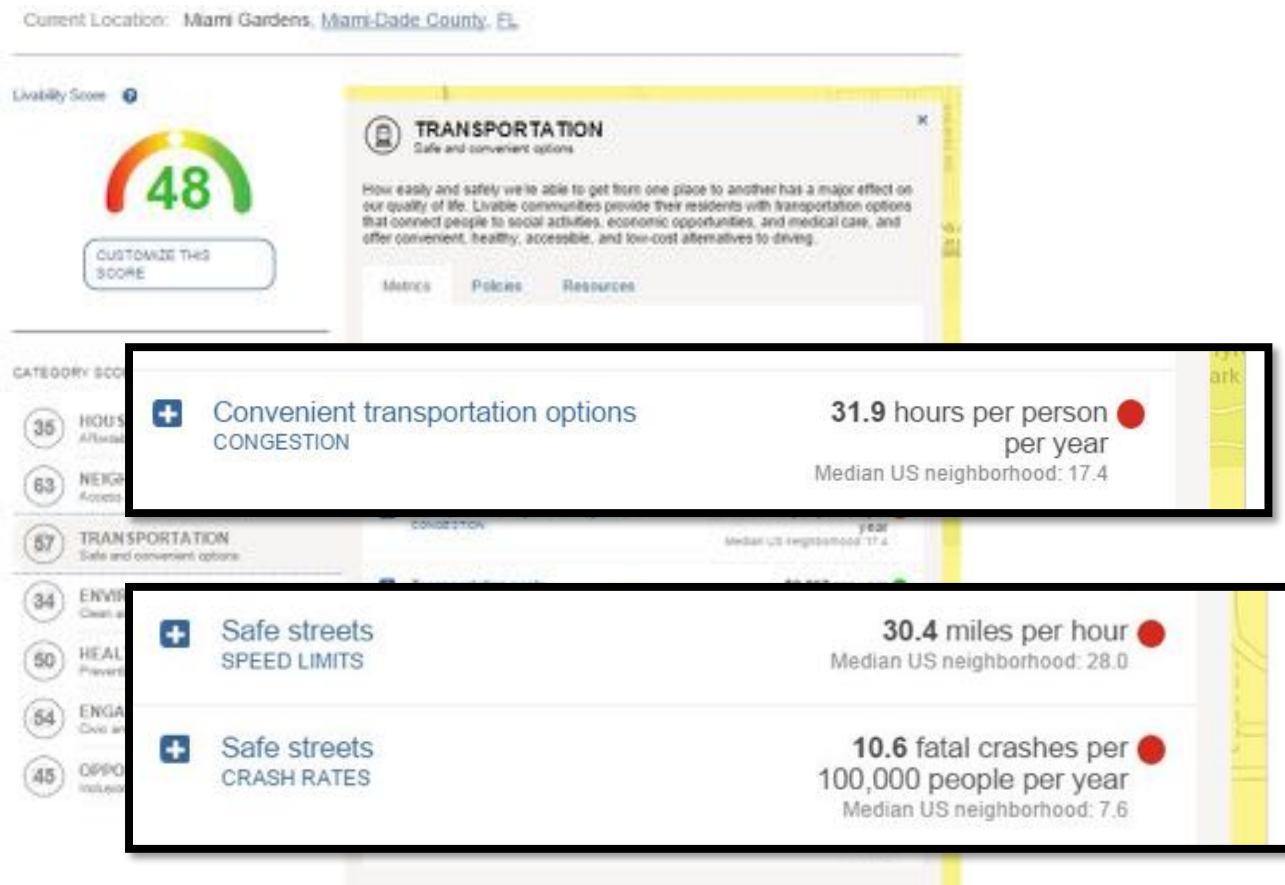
Current Location: Miami Gardens, Miami-Dade County, FL

Livability Score

48

CUSTOMIZE THIS SCORE

CATEGORY SCO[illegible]

35 HOUS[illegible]
Afforda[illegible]

63 NEIGH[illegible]
Access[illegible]

57 TRANSPORTATION
Safe and convenient options

34 ENVIR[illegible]
Clean a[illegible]

50 HEAL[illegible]
Prevent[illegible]

54 ENGA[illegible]
Civic an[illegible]

45 OPPO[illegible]
Inclusio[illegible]

TRANSPORTATION
Safe and convenient options

How easily and safely we're able to get from one place to another has a major effect on our quality of life. Livable communities provide their residents with transportation options that connect people to social activities, economic opportunities, and medical care, and offer convenient, healthy, accessible, and low-cost alternatives to driving.

Metrics Policies Resources

Convenient transportation options
CONGESTION
31.9 hours per person per year
Median US neighborhood: 17.4

CONGESTION
year
Median US neighborhood: 17.4

Safe streets
SPEED LIMITS
30.4 miles per hour
Median US neighborhood: 28.0

Safe streets
CRASH RATES
10.6 fatal crashes per 100,000 people per year
Median US neighborhood: 7.6

ark